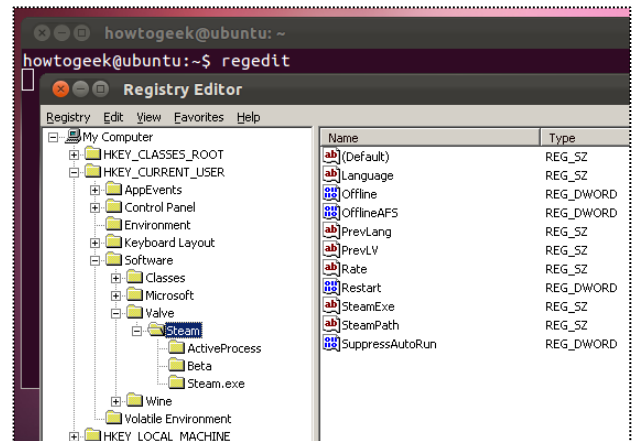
howtogeek@ubuntu: ~
howtogeek@ubuntu:~$ regedit

Registry Editor
Registry Edit View Favorites Help

My Computer
HKEY_CLASSES_ROOT
HKEY_CURRENT_USER
AppEvents
Control Panel
Environment
Keyboard Layout
Software
Classes
Microsoft
Valve
Steam
ActiveProcess
Beta
Steam.exe
Wine
Volatile Environment
HKEY_LOCAL_MACHINE

| Name | Type |
|---|---|
| (Default) | REG_SZ |
| Language | REG_SZ |
| Offline | REG_DWORD |
| OfflineAFS | REG_DWORD |
| PrevLang | REG_SZ |
| PrevLV | REG_SZ |
| Rate | REG_SZ |
| Restart | REG_DWORD |
| SteamExe | REG_SZ |
| SteamPath | REG_SZ |
| SuppressAutoRun | REG_DWORD |